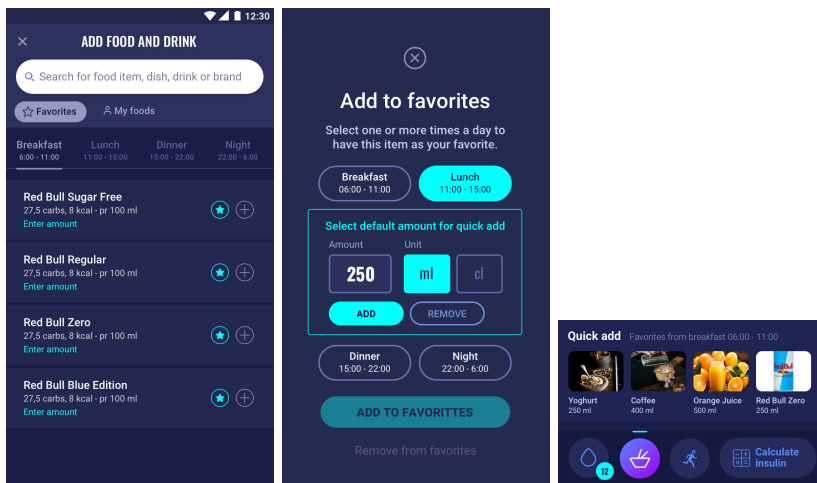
12:30

ADD FOOD AND DRINK

Search for food item, dish, drink or brand

Favorites

My foods

Breakfast
6:00 - 11:00

Lunch
11:00 - 15:00

Dinner
15:00 - 22:00

Night
22:00 - 6:00

Red Bull Sugar Free
27,5 carbs, 8 kcal - pr 100 ml
Enter amount

Red Bull Regular
27,5 carbs, 8 kcal - pr 100 ml
Enter amount

Red Bull Zero
27,5 carbs, 8 kcal - pr 100 ml
Enter amount

Red Bull Blue Edition
27,5 carbs, 8 kcal - pr 100 ml
Enter amount

Add to favorites

Select one or more times a day to have this item as your favorite.

Breakfast
06:00 - 11:00

Lunch
11:00 - 15:00

Select default amount for quick add

Amount

Unit

250

ml

cl

ADD

REMOVE

Dinner
15:00 - 22:00

Night
22:00 - 6:00

ADD TO FAVORITTES

Remove from favorites

Quick add

Favorites from breakfast 06:00 - 11:00

Yoghurt
250 ml

Coffee
400 ml

Orange Juice
500 ml

Red Bull Zero
250 ml

12

Calculate insulin